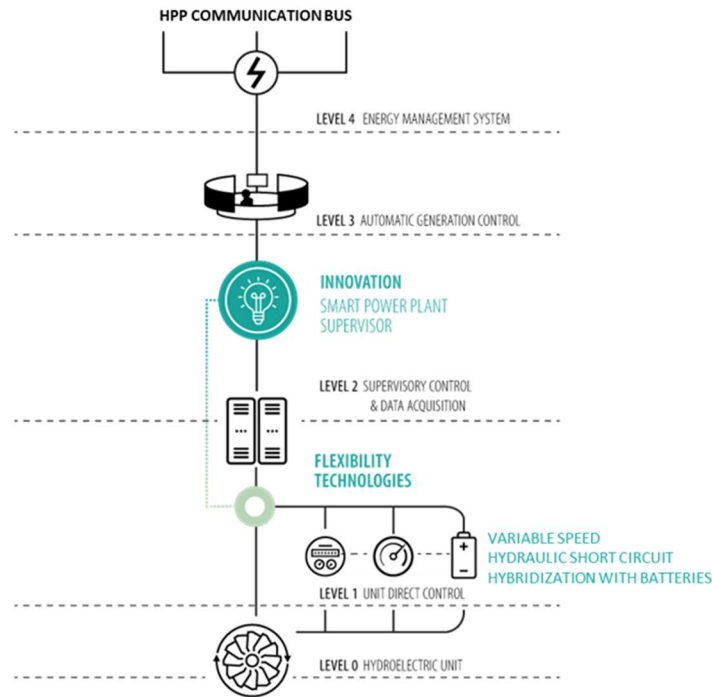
HPP COMMUNICATION BUS

LEVEL 4 ENERGY MANAGEMENT SYSTEM

LEVEL 3 AUTOMATIC GENERATION CONTROL

INNOVATION
SMART POWER PLANT SUPERVISOR

LEVEL 2 SUPERVISORY CONTROL & DATA ACQUISITION

FLEXIBILITY TECHNOLOGIES

VARIABLE SPEED
HYDRAULIC SHORT CIRCUIT
HYBRIDIZATION WITH BATTERIES

LEVEL 1 UNIT DIRECT CONTROL

LEVEL 0 HYDROELECTRIC UNIT